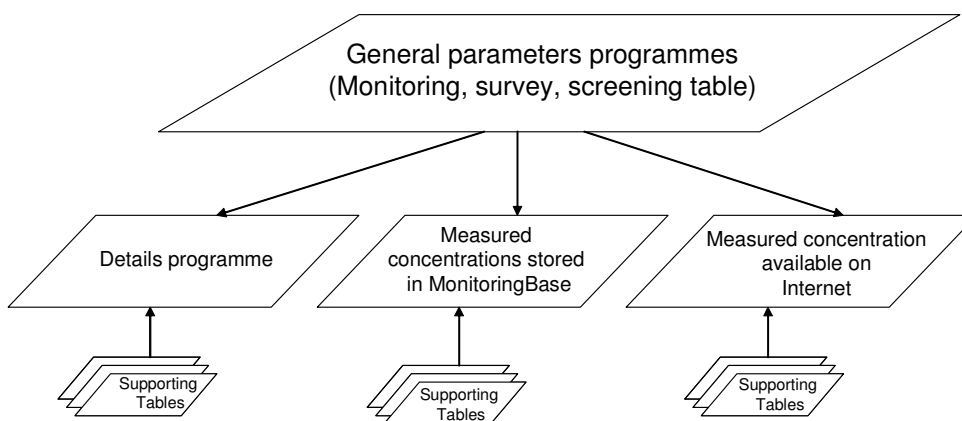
General parameters programmes
(Monitoring, survey, screening table)

Details programme

Measured concentrations stored in MonitoringBase

Measured concentration available on Internet

Supporting Tables

Supporting Tables

Supporting Tables